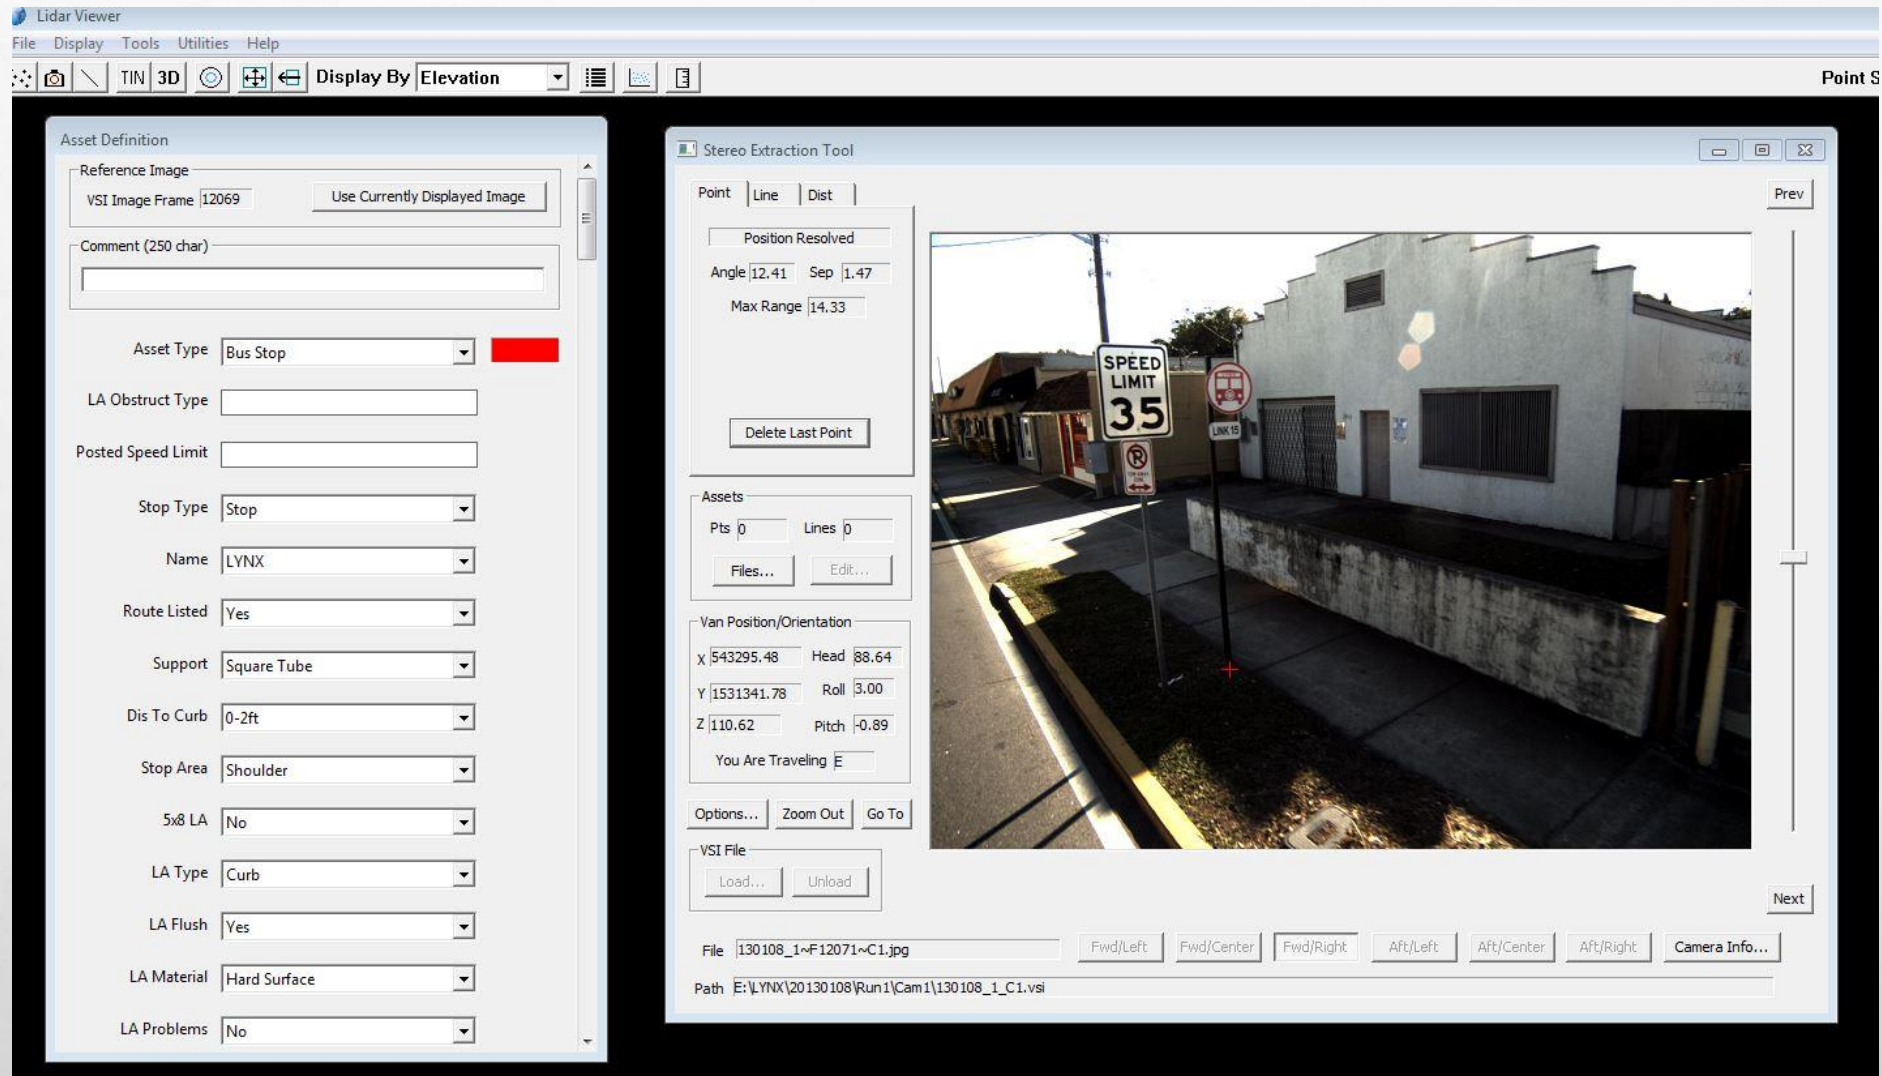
Lidar Viewer

File Display Tools Utilities Help

TIN 3D Display By Elevation Point S

Asset Definition

Reference Image

VSI Image Frame 12069 Use Currently Displayed Image

Comment (250 char)

Asset Type Bus Stop

LA Obstruct Type

Posted Speed Limit

Stop Type Stop

Name LYNX

Route Listed Yes

Support Square Tube

Dis To Curb 0-2ft

Stop Area Shoulder

5x8 LA No

LA Type Curb

LA Flush Yes

LA Material Hard Surface

LA Problems No

Stereo Extraction Tool

Point Line Dist

Prev

Position Resolved

Angle 12.41 Sep 1.47

Max Range 14.33

Delete Last Point

Assets

Pts 0 Lines 0

Files... Edit...

Van Position/Orientation

X 543295.48 Head 88.64

Y 1531341.78 Roll 3.00

Z 110.62 Pitch -0.89

You Are Traveling E

Options... Zoom Out Go To

VSI File

Load... Unload

SPEED LIMIT 35

LINK 15

Next

File 130108_1~F12071~C1.jpg Fwd/Left Fwd/Center Fwd/Right Aft/Left Aft/Center Aft/Right Camera Info...

Path E:\LYNX\20130108\Run1\Cam1\130108_1_C1.vsi